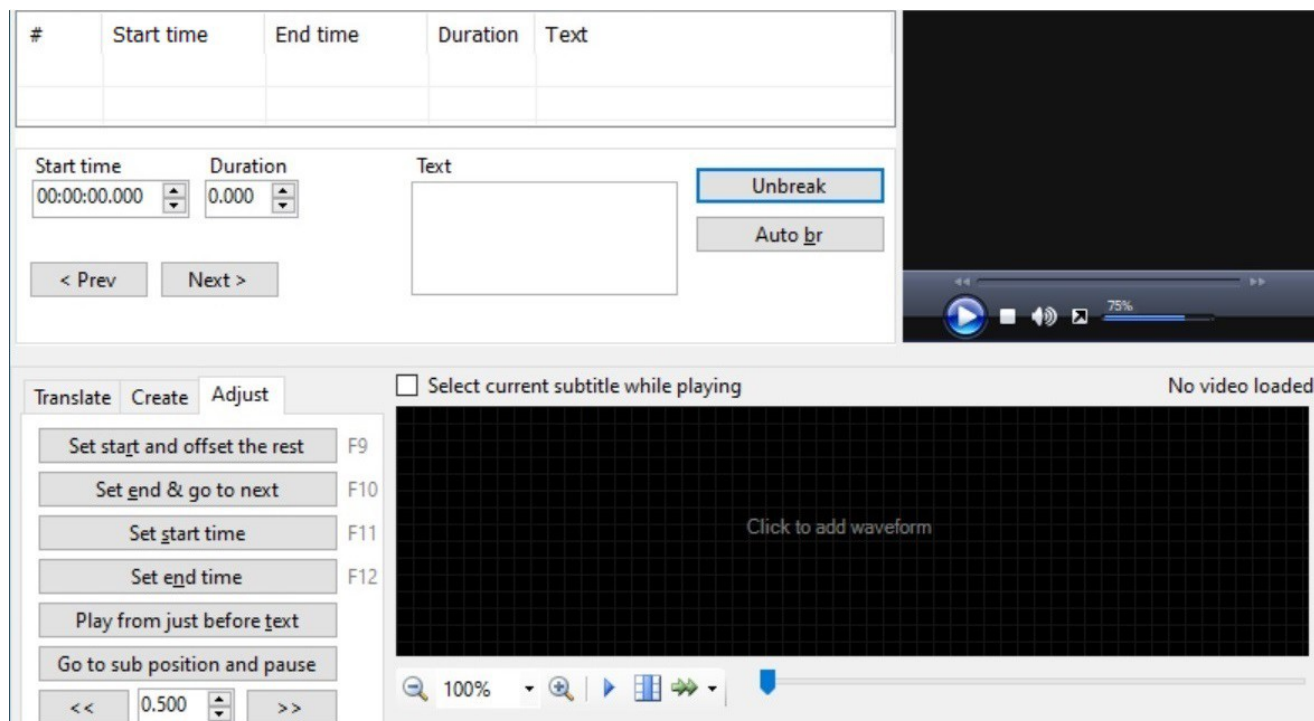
| # | Start time | End time | Duration | Text |
|---|---|---|---|---|
| | | | | |

Start time
00:00:00.000

Duration
0.000

Text

Unbreak

Auto br

< Prev

Next >

75%

Translate Create Adjust

Select current subtitle while playing

No video loaded

Set start and offset the rest F9

Set end & go to next F10

Set start time F11

Set end time F12

Play from just before text

Go to sub position and pause

<< 0.500 >>

Click to add waveform

100%